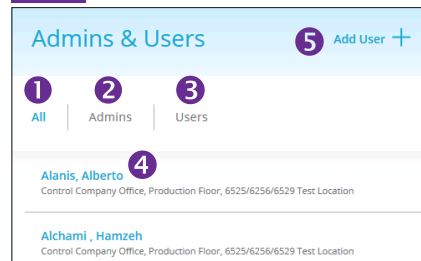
Admins & Users

5 Add User +

1 All | 2 Admins | 3 Users

Alanis, Alberto 4
Control Company Office, Production Floor, 6525/6256/6529 Test Location

Alchami , Hamzeh
Control Company Office, Production Floor, 6525/6256/6529 Test Location